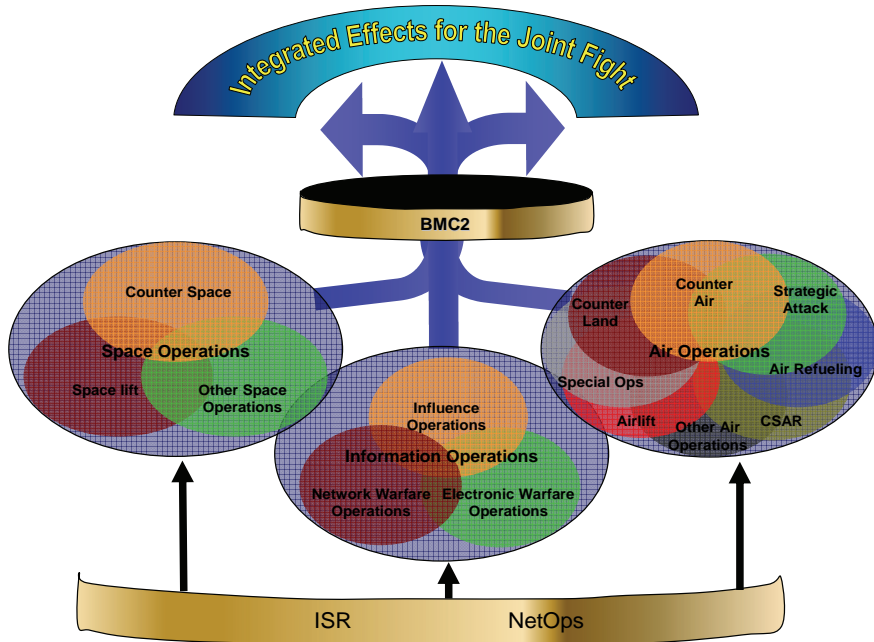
Integrated Effects for the Joint Fight

BMC2

Counter Space
Space Operations
Space lift
Other Space Operations

Influence Operations
Information Operations
Network Warfare Operations
Electronic Warfare Operations

Counter Land
Counter Air
Strategic Attack
Air Operations
Special Ops
Air Refueling
Airlift
Other Air Operations
CSAR

ISR
NetOps